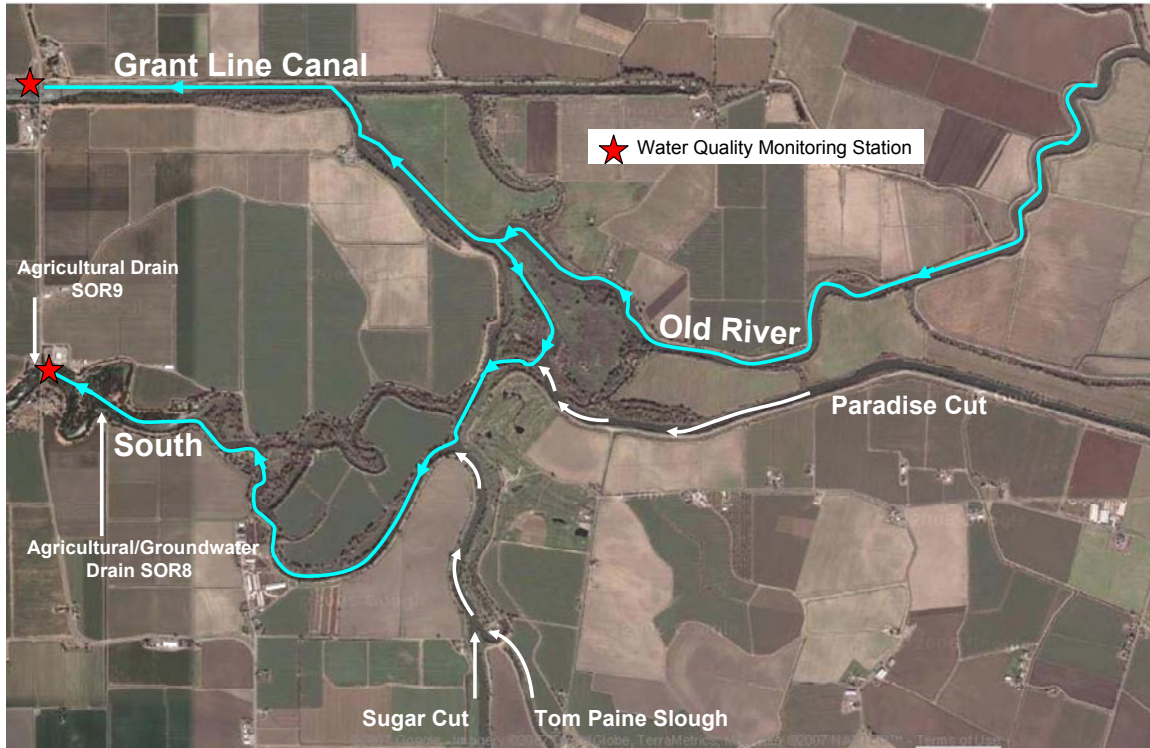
Grant Line Canal

Water Quality Monitoring Station

Agricultural Drain SOR9

Old River

Paradise Cut

South

Agricultural/Groundwater Drain SOR8

Sugar Cut

Tom Paine Slough

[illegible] Google - Imagery ©2007 DigitalGlobe, TerraMetrics, Map data ©2007 NAVTEQ™ - Terms of Use